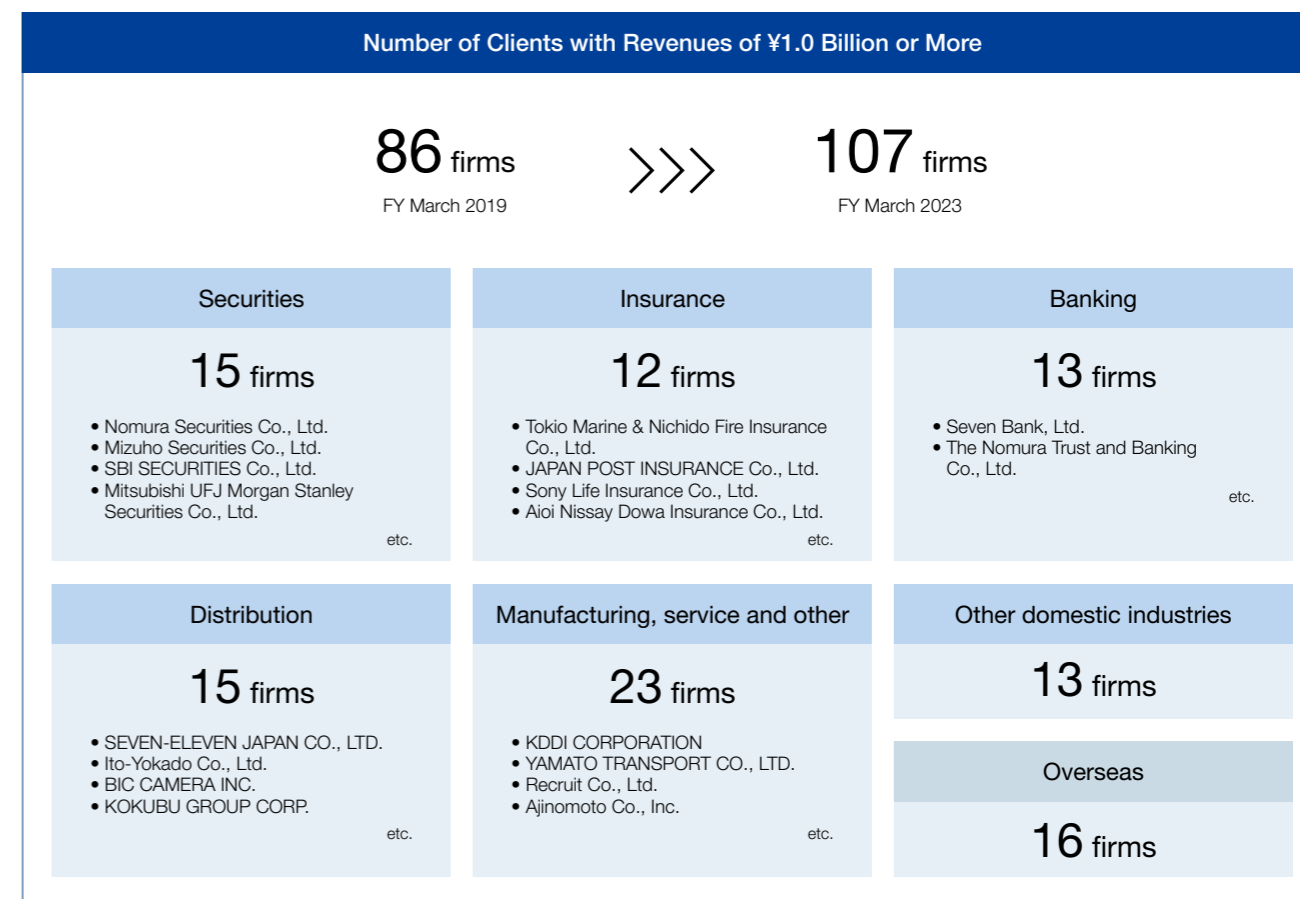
Number of Clients with Revenues of ¥1.0 Billion or More

86 firms
FY March 2019

107 firms
FY March 2023

Securities

15 firms

• Nomura Securities Co., Ltd.
• Mizuho Securities Co., Ltd.
• SBI SECURITIES Co., Ltd.
• Mitsubishi UFJ Morgan Stanley Securities Co., Ltd.

etc.

Insurance

12 firms

• Tokio Marine & Nichido Fire Insurance Co., Ltd.
• JAPAN POST INSURANCE Co., Ltd.
• Sony Life Insurance Co., Ltd.
• Aioi Nissay Dowa Insurance Co., Ltd.

etc.

Banking

13 firms

• Seven Bank, Ltd.
• The Nomura Trust and Banking Co., Ltd.

etc.

Distribution

15 firms

• SEVEN-ELEVEN JAPAN CO., LTD.
• Ito-Yokado Co., Ltd.
• BIC CAMERA INC.
• KOKUBU GROUP CORP.

etc.

Manufacturing, service and other

23 firms

• KDDI CORPORATION
• YAMATO TRANSPORT CO., LTD.
• Recruit Co., Ltd.
• Ajinomoto Co., Inc.

etc.

Other domestic industries

13 firms

Overseas

16 firms